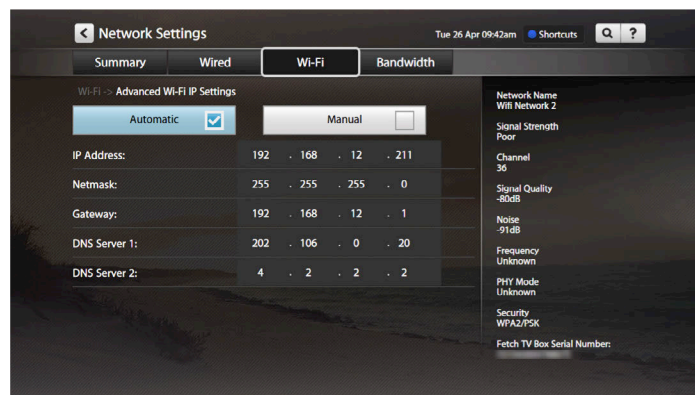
Network Settings

Tue 26 Apr 09:42am Shortcuts

Summary Wired Wi-Fi Bandwidth

Wi-Fi -> Advanced Wi-Fi IP Settings

Automatic Manual

| | | | | |
|---|---|---|---|---|
| IP Address: | 192 | . 168 | . 12 | . 211 |
| Netmask: | 255 | . 255 | . 255 | . 0 |
| Gateway: | 192 | . 168 | . 12 | . 1 |
| DNS Server 1: | 202 | . 106 | . 0 | . 20 |
| DNS Server 2: | 4 | . 2 | . 2 | . 2 |

Network Name
Wifi Network 2

Signal Strength
Poor

Channel
36

Signal Quality
-80dB

Noise
-91dB

Frequency
Unknown

PHY Mode
Unknown

Security
WPA2/PSK

Fetch TV Box Serial Number:
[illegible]